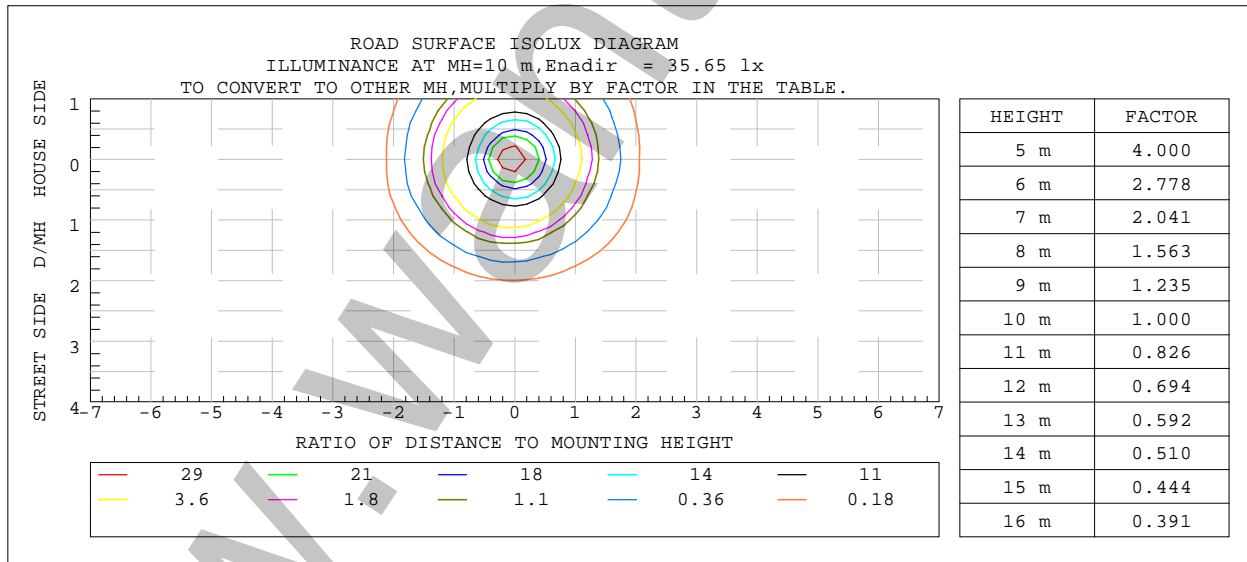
ROAD SURFACE ISOLUX DIAGRAM
ILLUMINANCE AT MH=10 m,Enadir = 35.65 lx
TO CONVERT TO OTHER MH,MULTIPLY BY FACTOR IN THE TABLE.

HOUSE SIDE D/MH STREET SIDE

1
0
1
2
3
4

-7 -6 -5 -4 -3 -2 -1 0 1 2 3 4 5 6 7

RATIO OF DISTANCE TO MOUNTING HEIGHT

| 29 | 21 | 18 | 14 | 11 |
|---|---|---|---|---|
| 3.6 | 1.8 | 1.1 | 0.36 | 0.18 |

| HEIGHT | FACTOR |
|---|---|
| 5 m | 4.000 |
| 6 m | 2.778 |
| 7 m | 2.041 |
| 8 m | 1.563 |
| 9 m | 1.235 |
| 10 m | 1.000 |
| 11 m | 0.826 |
| 12 m | 0.694 |
| 13 m | 0.592 |
| 14 m | 0.510 |
| 15 m | 0.444 |
| 16 m | 0.391 |